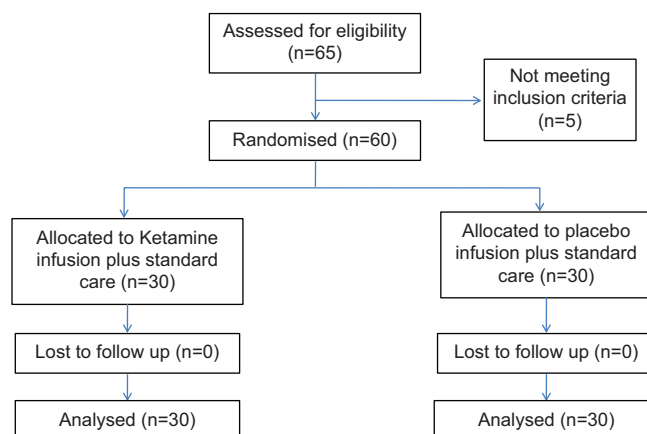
Assessed for eligibility (n=65)

Not meeting inclusion criteria (n=5)

Randomised (n=60)

Allocated to Ketamine infusion plus standard care (n=30)

Allocated to placebo infusion plus standard care (n=30)

Lost to follow up (n=0)

Lost to follow up (n=0)

Analysed (n=30)

Analysed (n=30)